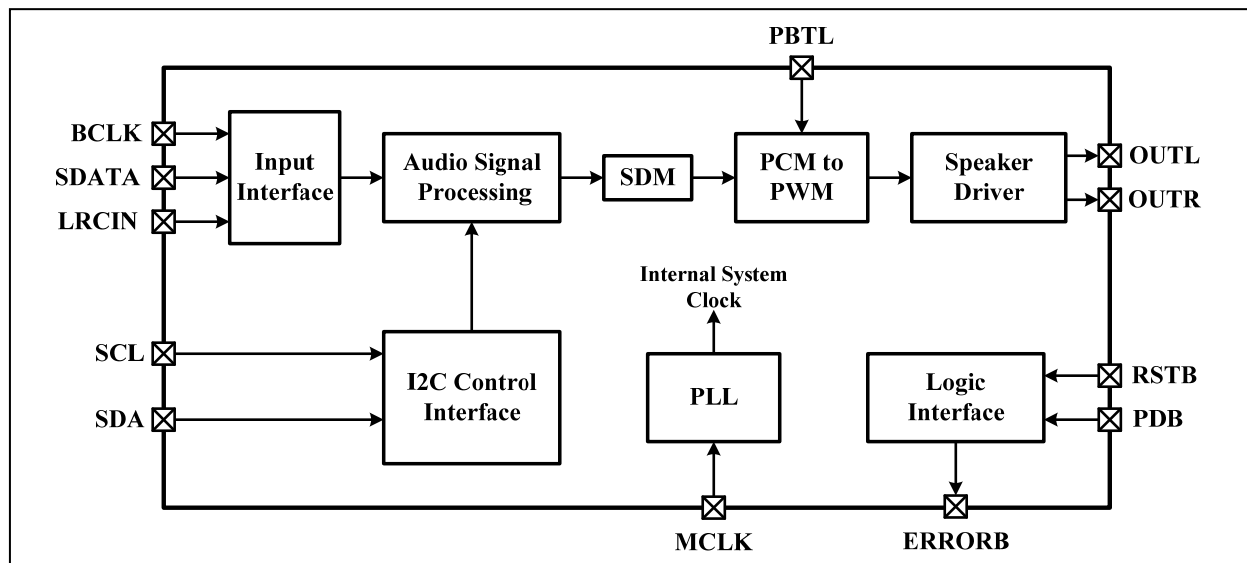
PBTL

BCLK
SDATA
LRCIN

Input Interface

Audio Signal Processing

SDM

PCM to PWM

Speaker Driver

OUTL
OUTR

Internal System Clock

SCL
SDA

I2C Control Interface

PLL

Logic Interface

RSTB
PDB

MCLK

ERRORB